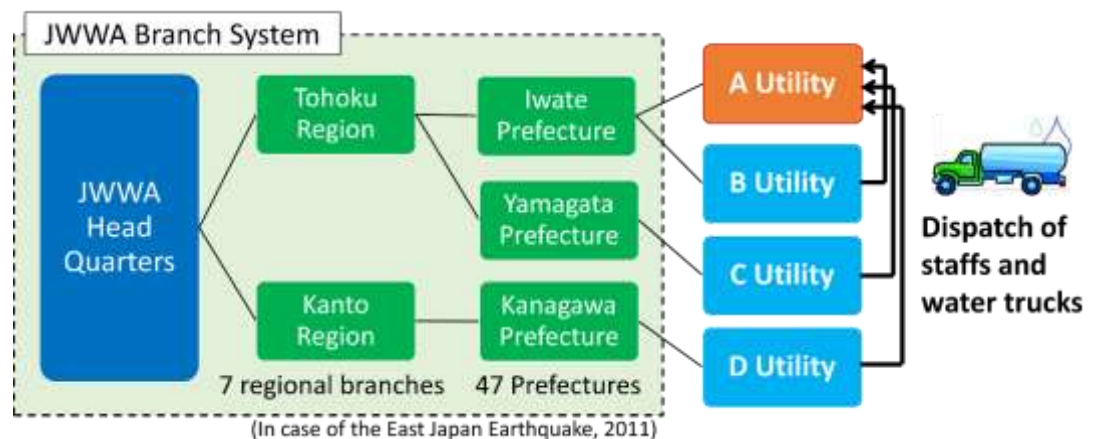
JWWA Branch System

JWWA Head Quarters

Tohoku Region

Kanto Region

7 regional branches

Iwate Prefecture

Yamagata Prefecture

Kanagawa Prefecture

47 Prefectures

A Utility

B Utility

C Utility

D Utility

Dispatch of staffs and water trucks

(In case of the East Japan Earthquake, 2011)